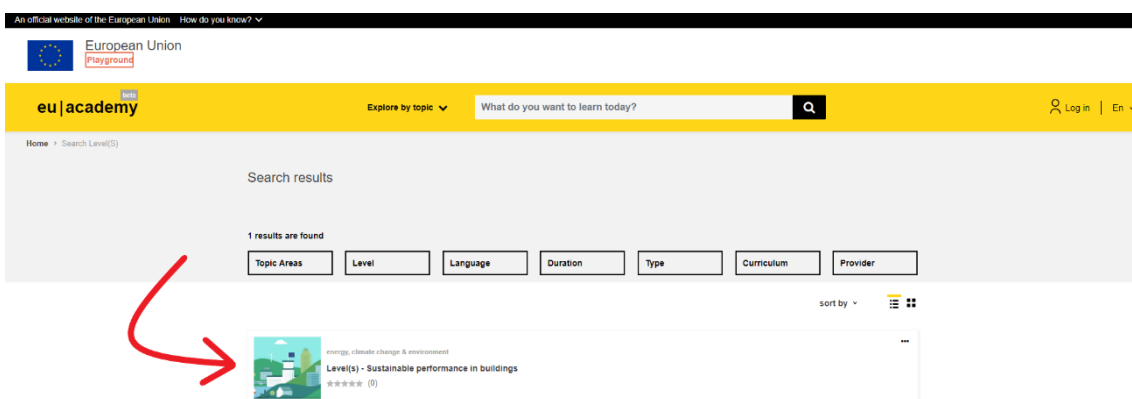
An official website of the European Union How do you know?

European Union
Playground

eu|academy beta

Explore by topic

What do you want to learn today?

Log in | En

Home > Search Level(S)

Search results

1 results are found

Topic Areas
Level
Language
Duration
Type
Curriculum
Provider

sort by

...

energy, climate change & environment

Level(s) - Sustainable performance in buildings

(0)